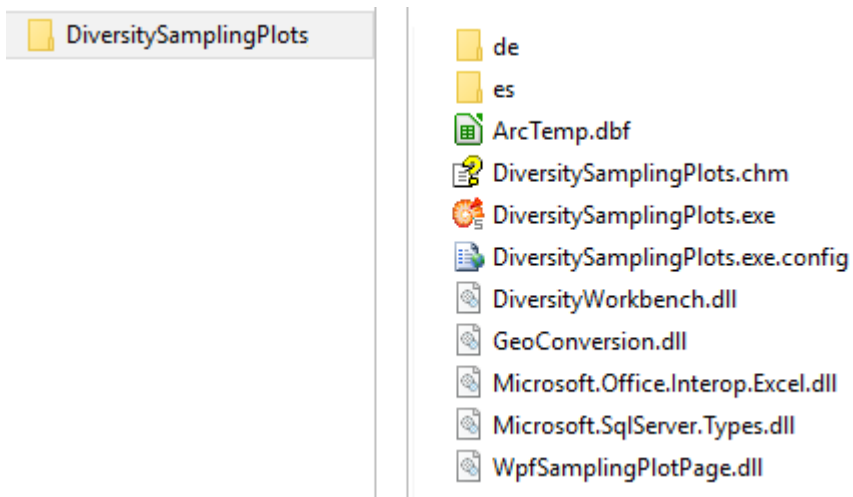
DiversitySamplingPlots

de
es
ArcTemp.dbf
DiversitySamplingPlots.chm
DiversitySamplingPlots.exe
DiversitySamplingPlots.exe.config
DiversityWorkbench.dll
GeoConversion.dll
Microsoft.Office.Interop.Excel.dll
Microsoft.SqlServer.Types.dll
WpfSamplingPlotPage.dll